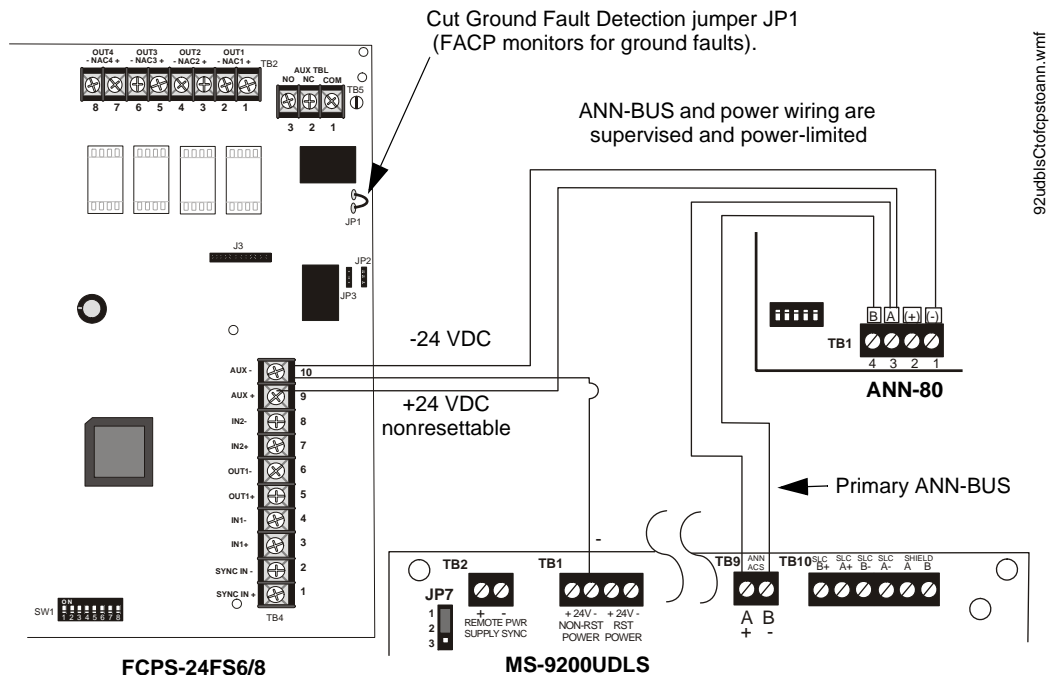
Cut Ground Fault Detection jumper JP1 (FACP monitors for ground faults).

92udblsCtofcpstoann.wmf

OUT4 - NAC4 + OUT3 - NAC3 + OUT2 - NAC2 + OUT1 - NAC1 +
TB2
8 7 6 5 4 3 2 1
AUX TBL
NO NC COM
TB5
3 2 1

ANN-BUS and power wiring are supervised and power-limited

JP1
J3
JP2
JP3

-24 VDC

B A (+) (-)
TB1
4 3 2 1
ANN-80

AUX - 10
AUX + 9
IN2- 8
IN2+ 7
OUT1- 6
OUT1+ 5
IN1- 4
IN1+ 3
SYNC IN - 2
SYNC IN + 1
TB4

+24 VDC nonresettable

Primary ANN-BUS

-

SW1
ON
1 2 3 4 5 6 7 8

TB2
+ -
REMOTE PWR SUPPLY SYNC
JP7
1
2
3
TB1
+ 24V - NON-RST POWER
+ 24V - RST POWER
TB9
ANN ACS
A B
+ -
TB10
SLC B+ SLC A+ SLC B- SLC A- SHIELD A B

FCPS-24FS6/8

MS-9200UDLS